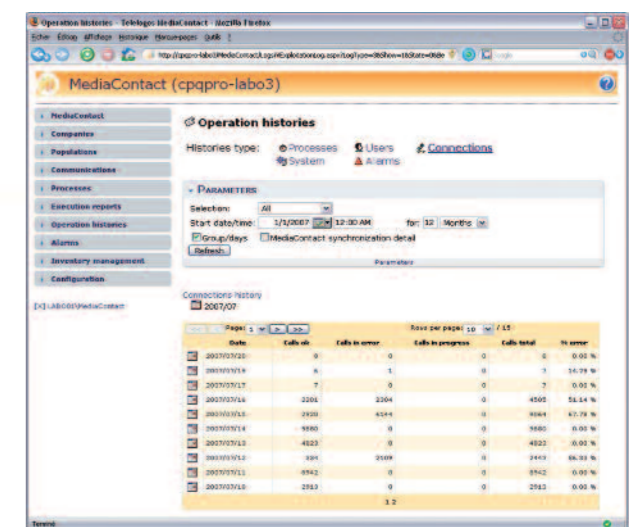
Operation histories - Telelogos MediaContact - Mozilla Firefox

Fichier Édition Affichage Historique Marque-pages Outils ?

http://cpqpro-labo3/MediaContact/Logs/AllExploitationlog.aspx?LogType=3&Show=1&State=0&de

MediaContact (cpqpro-labo3)

MediaContact
Companies
Populations
Communications
Processes
Execution reports
Operation histories
Alarms
Inventory management
Configuration

[X] LABO08\MediaContact

Operation histories

Histories type: Processes Users Connections
System Alarms

PARAMETERS

Selection: All
Start date/time: 1/1/2007 12:00 AM for: 12 Months
Group/days MediaContact synchronization detail
Refresh

Parameters

Connections history
2007/07

Page: 1 > >> Rows per page: 10 / 15

| | Date | Calls ok | Calls in error | Calls in progress | Calls total | % error |
|---|---|---|---|---|---|---|
| | 2007/07/20 | 0 | 0 | 0 | 0 | 0.00 % |
| | 2007/07/19 | 6 | 1 | 0 | 7 | 14.29 % |
| | 2007/07/17 | 7 | 0 | 0 | 7 | 0.00 % |
| | 2007/07/16 | 2201 | 2304 | 0 | 4505 | 51.14 % |
| | 2007/07/15 | 2920 | 4144 | 0 | 9064 | 67.78 % |
| | 2007/07/14 | 5880 | 0 | 0 | 5880 | 0.00 % |
| | 2007/07/13 | 4823 | 0 | 0 | 4823 | 0.00 % |
| | 2007/07/12 | 334 | 2109 | 0 | 2443 | 86.33 % |
| | 2007/07/11 | 5542 | 0 | 0 | 5542 | 0.00 % |
| | 2007/07/10 | 2913 | 0 | 0 | 2913 | 0.00 % |

1 2

Terminé